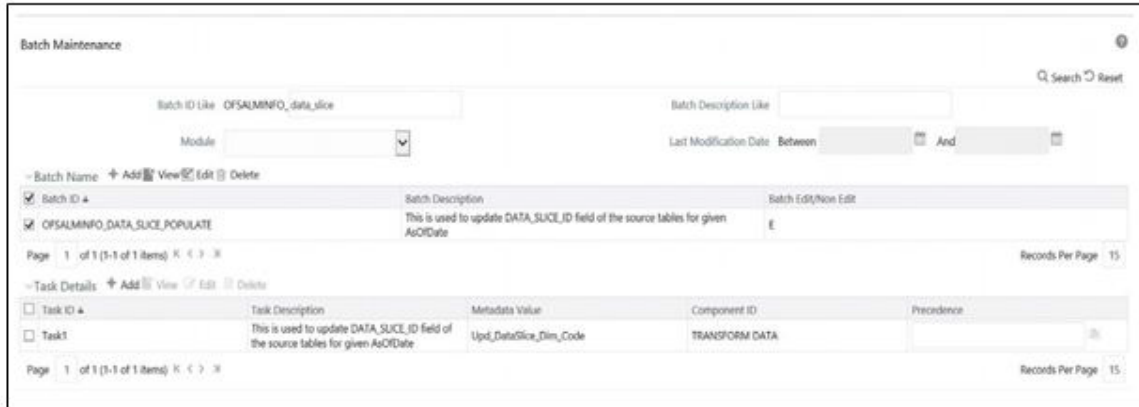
Batch Maintenance

Search Reset

Batch ID Like OFSALMINFO_data_slice

Batch Description Like

Module

Last Modification Date Between And

Batch Name + Add View Edit Delete

| Batch ID ▲ | Batch Description | Batch Edit/Non Edit |
|---|---|---|
| OFSALMINFO_DATA_SLICE_POPULATE | This is used to update DATA_SLICE_ID field of the source tables for given AsOfDate | E |

Page 1 of 1 (1-1 of 1 items)

Records Per Page 15

Task Details + Add View Edit Delete

| Task ID ▲ | Task Description | Metadata Value | Component ID | Precedence |
|---|---|---|---|---|
| Task1 | This is used to update DATA_SLICE_ID field of the source tables for given AsOfDate | Upd_DataSlice_Dim_Code | TRANSFORM DATA | |

Page 1 of 1 (1-1 of 1 items)

Records Per Page 15